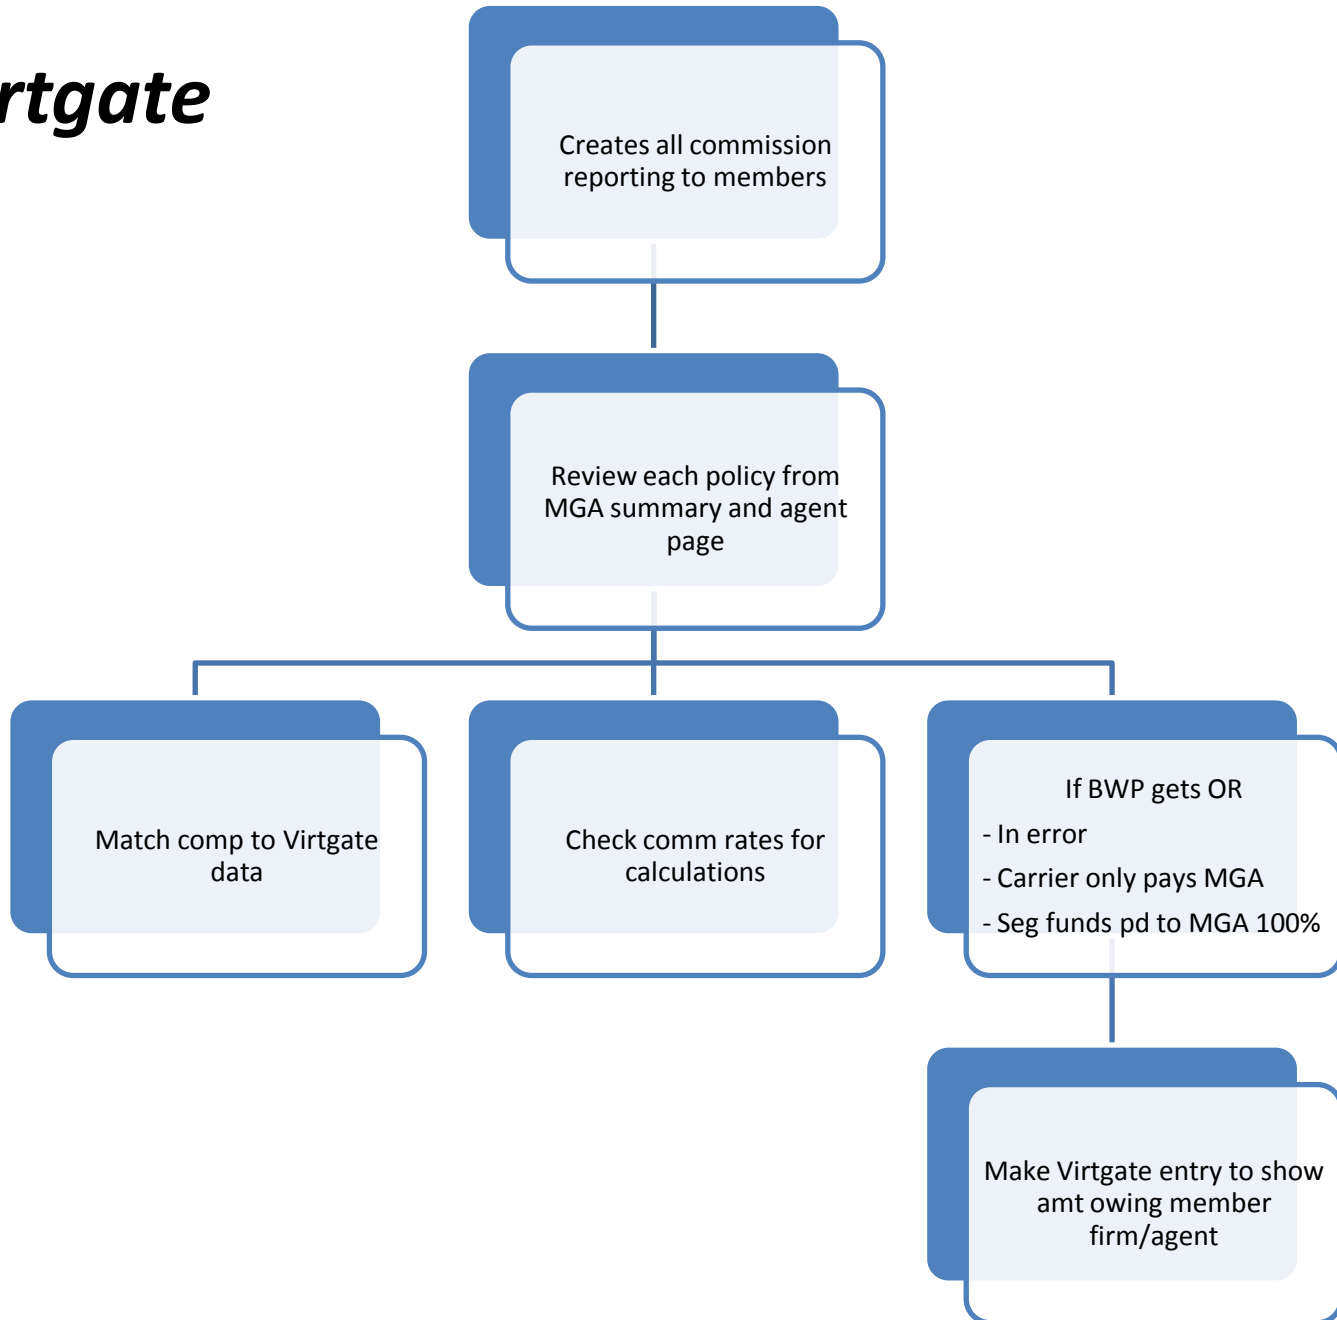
rtgate

Creates all commission reporting to members

Review each policy from MGA summary and agent page

Match comp to Virtgate data

Check comm rates for calculations

If BWP gets OR

- In error

- Carrier only pays MGA

- Seg funds pd to MGA 100%

Make Virtgate entry to show amt owing member firm/agent